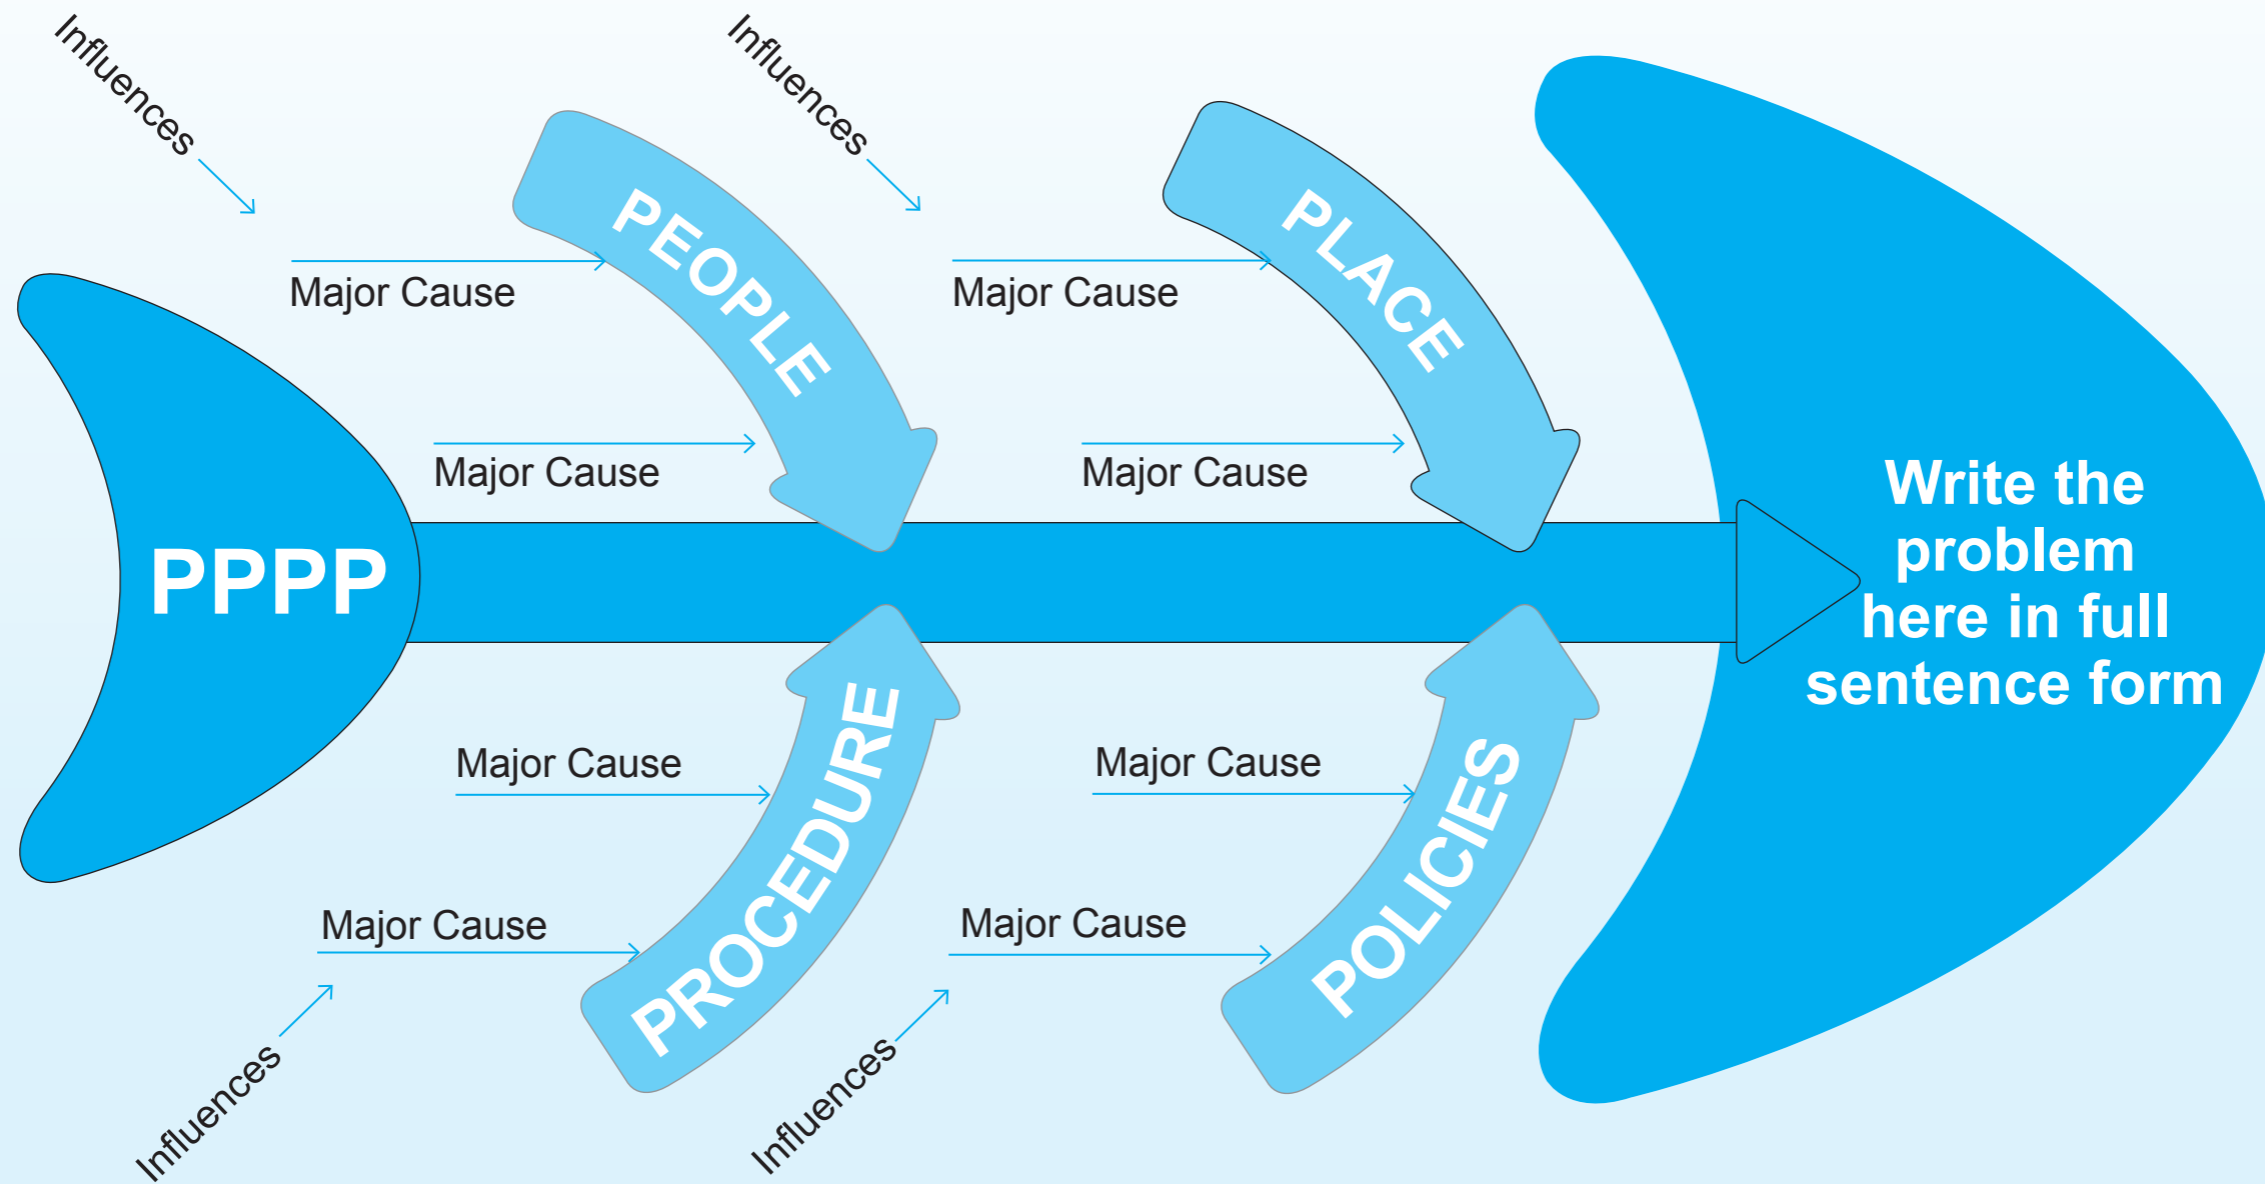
Influences

Influences

PEOPLE

PLACE

Major Cause

Major Cause

Major Cause

Major Cause

PPPP

Write the problem here in full sentence form

Major Cause

Major Cause

PROCEDURE

POLICIES

Major Cause

Major Cause

Influences

Influences